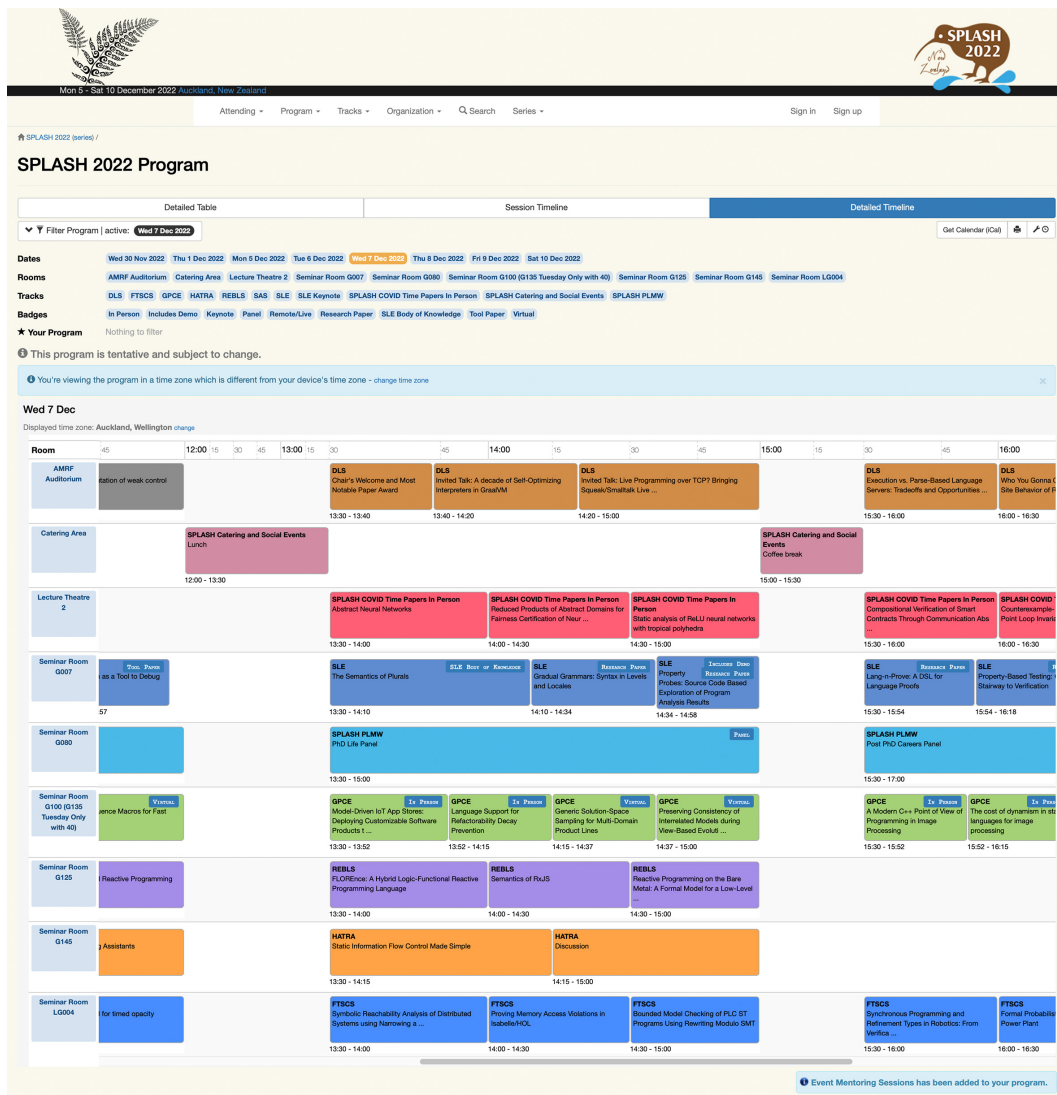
Mon 5 - Sat 10 December 2022 Auckland, New Zealand

SPLASH 2022 New Zealand

Attending Program Tracks Organization Search Series Sign in Sign up

SPLASH 2022 (series) /

SPLASH 2022 Program

Detailed Table | Session Timeline | Detailed Timeline

Filter Program | active: Wed 7 Dec 2022

Get Calendar (iCal)

Dates Wed 30 Nov 2022 Thu 1 Dec 2022 Mon 5 Dec 2022 Tue 6 Dec 2022 Wed 7 Dec 2022 Thu 8 Dec 2022 Fri 9 Dec 2022 Sat 10 Dec 2022

Rooms AMRF Auditorium Catering Area Lecture Theatre 2 Seminar Room G007 Seminar Room G080 Seminar Room G100 (G135 Tuesday Only with 40) Seminar Room G125 Seminar Room G145 Seminar Room LG004

Tracks DLS FTSCS GPCE HATRA REBLS SAS SLE SLE Keynote SPLASH COVID Time Papers In Person SPLASH Catering and Social Events SPLASH PLMW

Badges In Person Includes Demo Keynote Panel Remote/Live Research Paper SLE Body of Knowledge Tool Paper Virtual

Your Program Nothing to filter

This program is tentative and subject to change.

You're viewing the program in a time zone which is different from your device's time zone - change time zone

Wed 7 Dec

Displayed time zone: Auckland, Wellington change

Room 45 12:00 15 30 45 13:00 15 30 45 14:00 15 30 45 15:00 15 30 45 16:00

AMRF Auditorium
tation of weak control
DLS Chair's Welcome and Most Notable Paper Award 13:30 - 13:40
DLS Invited Talk: A decade of Self-Optimizing Interpreters in GraalVM 13:40 - 14:20
DLS Invited Talk: Live Programming over TCP? Bringing Squeak/Smalltalk Live ... 14:20 - 15:00
DLS Execution vs. Parse-Based Language Servers: Tradeoffs and Opportunities ... 15:30 - 16:00
DLS Who You Gonna C Site Behavior of P 16:00 - 16:30

Catering Area
SPLASH Catering and Social Events Lunch 12:00 - 13:30
SPLASH Catering and Social Events Coffee break 15:00 - 15:30

Lecture Theatre 2
SPLASH COVID Time Papers In Person Abstract Neural Networks 13:30 - 14:00
SPLASH COVID Time Papers In Person Reduced Products of Abstract Domains for Fairness Certification of Neur ... 14:00 - 14:30
SPLASH COVID Time Papers In Person Static analysis of ReLU neural networks with tropical polyhedra 14:30 - 15:00
SPLASH COVID Time Papers In Person Compositional Verification of Smart Contracts Through Communication Abs ... 15:30 - 16:00
SPLASH COVID Ti Counterexample- Point Loop Invari 16:00 - 16:30

Seminar Room G007
Tool Paper s as a Tool to Debug 57
SLE SLE Body of Knowledge The Semantics of Plurals 13:30 - 14:10
SLE Research Paper Gradual Grammars: Syntax in Levels and Locales 14:10 - 14:34
SLE Includes Demo Research Paper Property Probes: Source Code Based Exploration of Program Analysis Results 14:34 - 14:58
SLE Research Paper Lang-n-Prove: A DSL for Language Proofs 15:30 - 15:54
SLE Property-Based Testing: Stairway to Verification 15:54 - 16:18

Seminar Room G080
SPLASH PLMW Panel PhD Life Panel 13:30 - 15:00
SPLASH PLMW Post PhD Careers Panel 15:30 - 17:00

Seminar Room G100 (G135 Tuesday Only with 40)
Virtual uence Macros for Fast
GPCE In Person Model-Driven IoT App Stores: Deploying Customizable Software Products t ... 13:30 - 13:52
GPCE In Person Language Support for Refactorability Decay Prevention 13:52 - 14:15
GPCE Virtual Generic Solution-Space Sampling for Multi-Domain Product Lines 14:15 - 14:37
GPCE Virtual Preserving Consistency of Interrelated Models during View-Based Evoluti ... 14:37 - 15:00
GPCE In Person A Modern C++ Point of View of Programming in Image Processing 15:30 - 15:52
GPCE In Pers The cost of dynamism in st languages for image processing 15:52 - 16:15

Seminar Room G125
l Reactive Programming
REBLS FLOREnce: A Hybrid Logic-Functional Reactive Programming Language 13:30 - 14:00
REBLS Semantics of RxJS 14:00 - 14:30
REBLS Reactive Programming on the Bare Metal: A Formal Model for a Low-Level ... 14:30 - 15:00

Seminar Room G145
g Assistants
HATRA Static Information Flow Control Made Simple 13:30 - 14:15
HATRA Discussion 14:15 - 15:00

Seminar Room LG004
l for timed opacity
FTSCS Symbolic Reachability Analysis of Distributed Systems using Narrowing a ... 13:30 - 14:00
FTSCS Proving Memory Access Violations in Isabelle/HOL 14:00 - 14:30
FTSCS Bounded Model Checking of PLC ST Programs Using Rewriting Modulo SMT 14:30 - 15:00
FTSCS Synchronous Programming and Refinement Types in Robotics: From Verifica ... 15:30 - 16:00
FTSCS Formal Probabilis Power Plant 16:00 - 16:30

Event Mentoring Sessions has been added to your program.